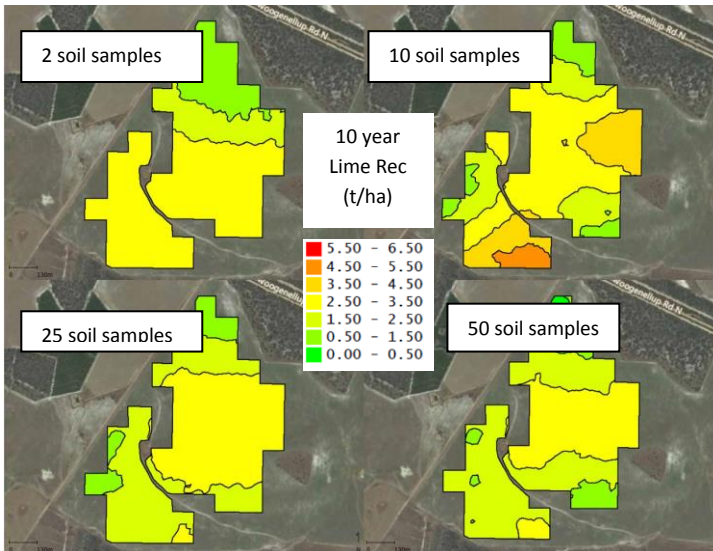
2 soil samples

10 soil samples

10 year Lime Rec (t/ha)

5.50 - 6.50
4.50 - 5.50
3.50 - 4.50
2.50 - 3.50
1.50 - 2.50
0.50 - 1.50
0.00 - 0.50

25 soil samples

50 soil samples

Woogenellup Rd N

Woogenellup Rd N

130m

130m

130m

130m